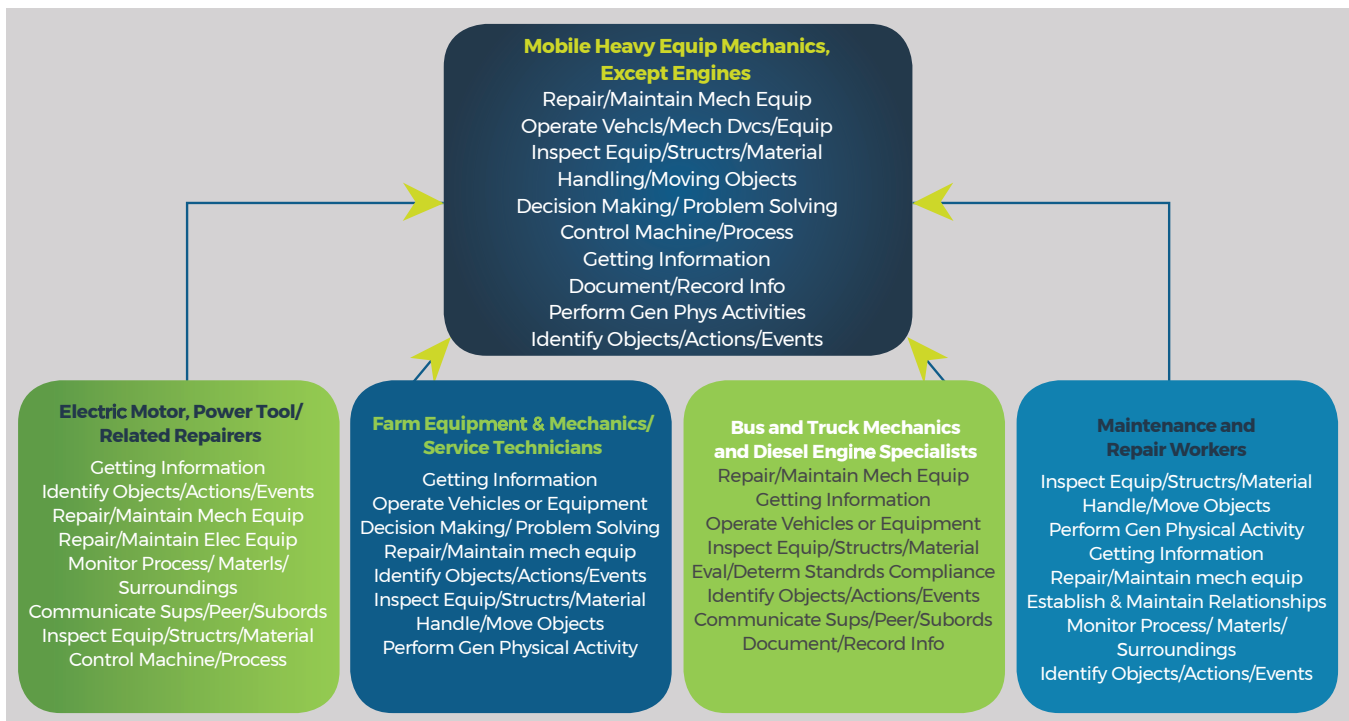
Mobile Heavy Equip Mechanics, Except Engines
Repair/Maintain Mech Equip
Operate Vehcls/Mech Dvcs/Equip
Inspect Equip/Structrs/Material
Handling/Moving Objects
Decision Making/ Problem Solving
Control Machine/Process
Getting Information
Document/Record Info
Perform Gen Phys Activities
Identify Objects/Actions/Events

Electric Motor, Power Tool/ Related Repairers
Getting Information
Identify Objects/Actions/Events
Repair/Maintain Mech Equip
Repair/Maintain Elec Equip
Monitor Process/ Materls/ Surroundings
Communicate Sups/Peer/Subords
Inspect Equip/Structrs/Material
Control Machine/Process

Farm Equipment & Mechanics/ Service Technicians
Getting Information
Operate Vehicles or Equipment
Decision Making/ Problem Solving
Repair/Maintain mech equip
Identify Objects/Actions/Events
Inspect Equip/Structrs/Material
Handle/Move Objects
Perform Gen Physical Activity

Bus and Truck Mechanics and Diesel Engine Specialists
Repair/Maintain Mech Equip
Getting Information
Operate Vehicles or Equipment
Inspect Equip/Structrs/Material
Eval/Determ Standrds Compliance
Identify Objects/Actions/Events
Communicate Sups/Peer/Subords
Document/Record Info

Maintenance and Repair Workers
Inspect Equip/Structrs/Material
Handle/Move Objects
Perform Gen Physical Activity
Getting Information
Repair/Maintain mech equip
Establish & Maintain Relationships
Monitor Process/ Materls/ Surroundings
Identify Objects/Actions/Events